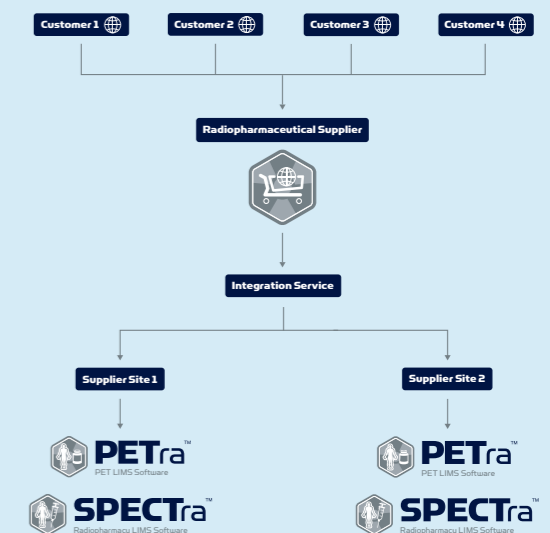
Customer 1

Customer 2

Customer 3

Customer 4

Radiopharmaceutical Supplier

Integration Service

Supplier Site 1

Supplier Site 2

PETra™
PET LIMS Software

PETra™
PET LIMS Software

SPECTra™
Radiopharmacy LIMS Software

SPECTra™
Radiopharmacy LIMS Software